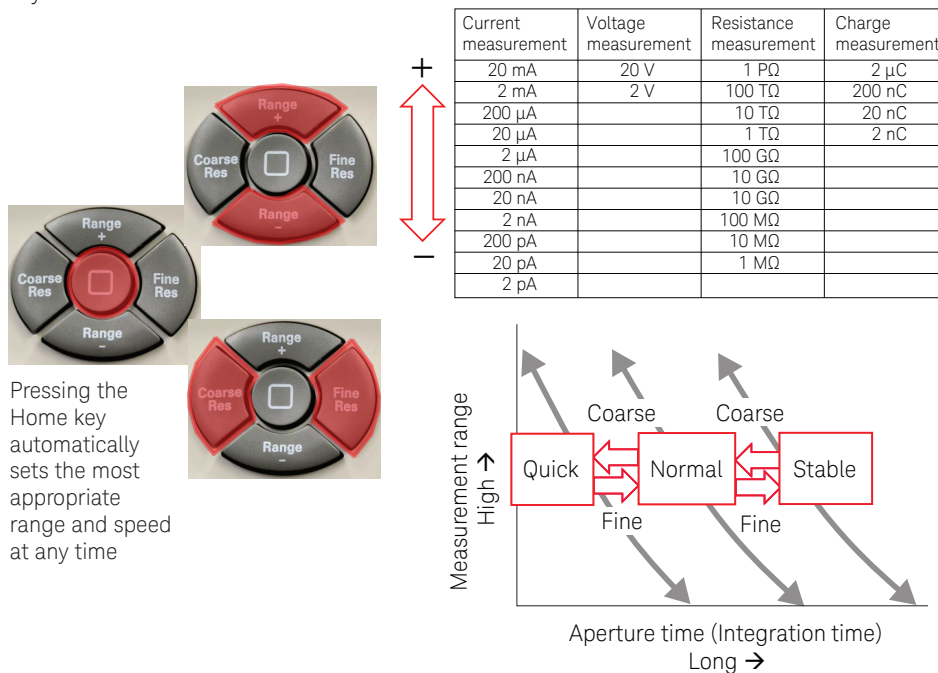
Range
+
Coarse Res
Fine Res
Range
−

Range
+
Coarse Res
Fine Res
Range
−

Range
+
Coarse Res
Fine Res
Range
−

Pressing the Home key automatically sets the most appropriate range and speed at any time

+
−

| Current measurement | Voltage measurement | Resistance measurement | Charge measurement |
|---|---|---|---|
| 20 mA | 20 V | 1 PΩ | 2 µC |
| 2 mA | 2 V | 100 TΩ | 200 nC |
| 200 µA | | 10 TΩ | 20 nC |
| 20 µA | | 1 TΩ | 2 nC |
| 2 µA | | 100 GΩ | |
| 200 nA | | 10 GΩ | |
| 20 nA | | 10 GΩ | |
| 2 nA | | 100 MΩ | |
| 200 pA | | 10 MΩ | |
| 20 pA | | 1 MΩ | |
| 2 pA | | | |

Measurement range
High →
Coarse
Coarse
Quick
Normal
Stable
Fine
Fine
Aperture time (Integration time)
Long →